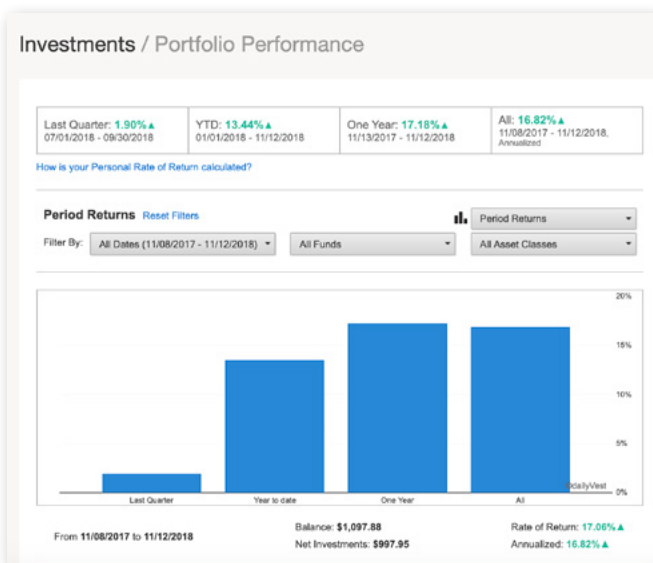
Investments / Portfolio Performance

| Last Quarter: 1.90%▲ 07/01/2018 - 09/30/2018 | YTD: 13.44%▲ 01/01/2018 - 11/12/2018 | One Year: 17.18%▲ 11/13/2017 - 11/12/2018 | All: 16.82%▲ 11/08/2017 - 11/12/2018, Annualized |
|---|---|---|---|

How is your Personal Rate of Return calculated?

Period Returns Reset Filters

Period Returns

Filter By: All Dates (11/08/2017 - 11/12/2018) All Funds All Asset Classes

20%
15%
10%
5%
0%

©dailyVest

Last Quarter Year to date One Year All

From 11/08/2017 to 11/12/2018

Balance: $1,097.88
Net Investments: $997.95

Rate of Return: 17.06%▲
Annualized: 16.82%▲